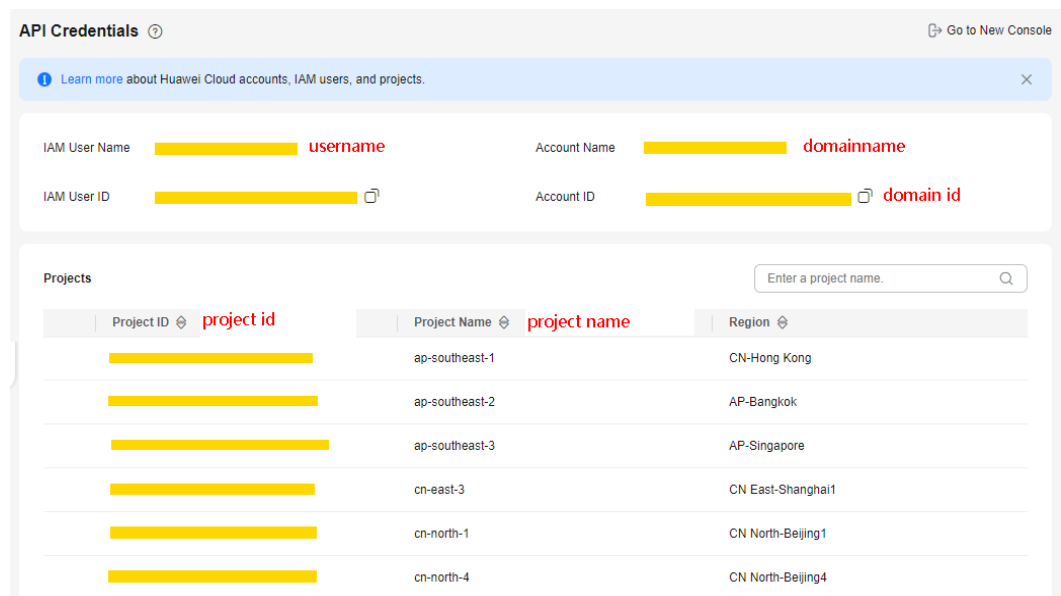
API Credentials

Go to New Console

Learn more about Huawei Cloud accounts, IAM users, and projects.

IAM User Name username

Account Name domainname

IAM User ID

Account ID domain id

Projects

Enter a project name.

| Project ID project id | Project Name project name | Region |
|---|---|---|
| | ap-southeast-1 | CN-Hong Kong |
| | ap-southeast-2 | AP-Bangkok |
| | ap-southeast-3 | AP-Singapore |
| | cn-east-3 | CN East-Shanghai1 |
| | cn-north-1 | CN North-Beijing1 |
| | cn-north-4 | CN North-Beijing4 |